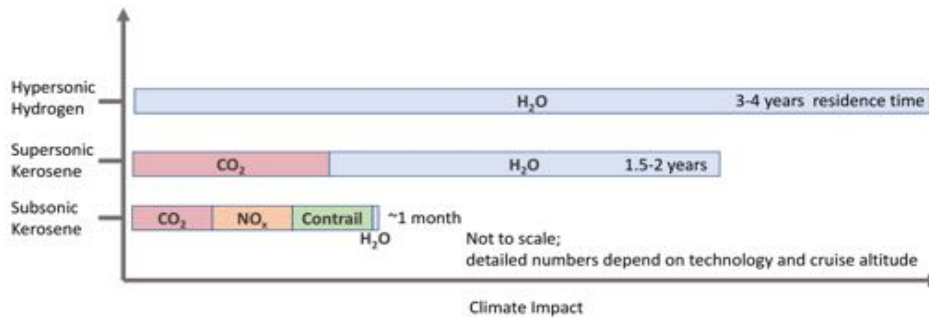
Hypersonic Hydrogen

$H_2O$

3-4 years residence time

Supersonic Kerosene

$CO_2$

$H_2O$

1.5-2 years

Subsonic Kerosene

$CO_2$

$NO_x$

Contrail

~1 month

$H_2O$

Not to scale;
detailed numbers depend on technology and cruise altitude

Climate Impact